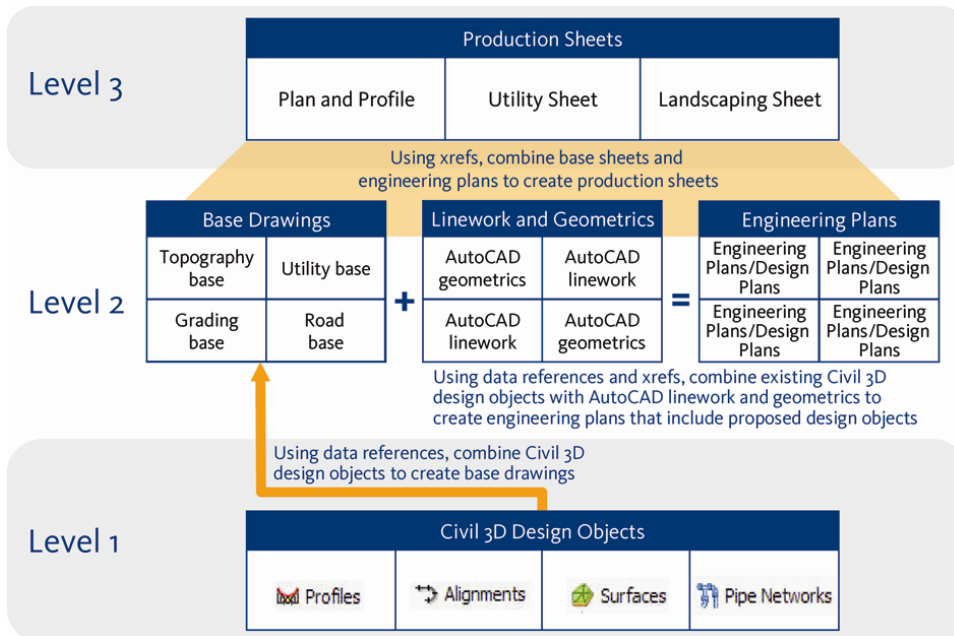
Level 3

Production Sheets

| Plan and Profile | Utility Sheet | Landscaping Sheet |
|---|---|---|

Using xrefs, combine base sheets and engineering plans to create production sheets

Level 2

Base Drawings

| Topography base | Utility base |
|---|---|
| Grading base | Road base |

+

Linework and Geometrics

| AutoCAD geometrics | AutoCAD linework |
|---|---|
| AutoCAD linework | AutoCAD geometrics |

=

Engineering Plans

| Engineering Plans/Design Plans | Engineering Plans/Design Plans |
|---|---|
| Engineering Plans/Design Plans | Engineering Plans/Design Plans |

Using data references and xrefs, combine existing Civil 3D design objects with AutoCAD linework and geometrics to create engineering plans that include proposed design objects

Using data references, combine Civil 3D design objects to create base drawings

Level 1

Civil 3D Design Objects

| Profiles | Alignments | Surfaces | Pipe Networks |
|---|---|---|---|